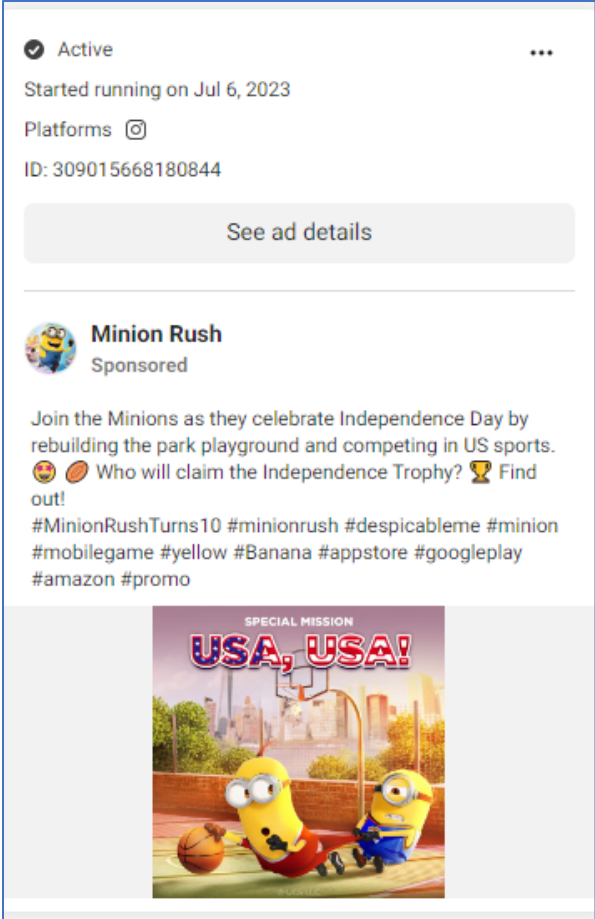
Active

Started running on Jul 6, 2023

Platforms

ID: 309015668180844

See ad details

Minion Rush
Sponsored

Join the Minions as they celebrate Independence Day by rebuilding the park playground and competing in US sports. 😍 🏈 Who will claim the Independence Trophy? 🏆 Find out!
#MinionRushTurns10 #minionrush #despicableme #minion #mobilegame #yellow #Banana #appstore #googleplay #amazon #promo

SPECIAL MISSION
USA, USA!